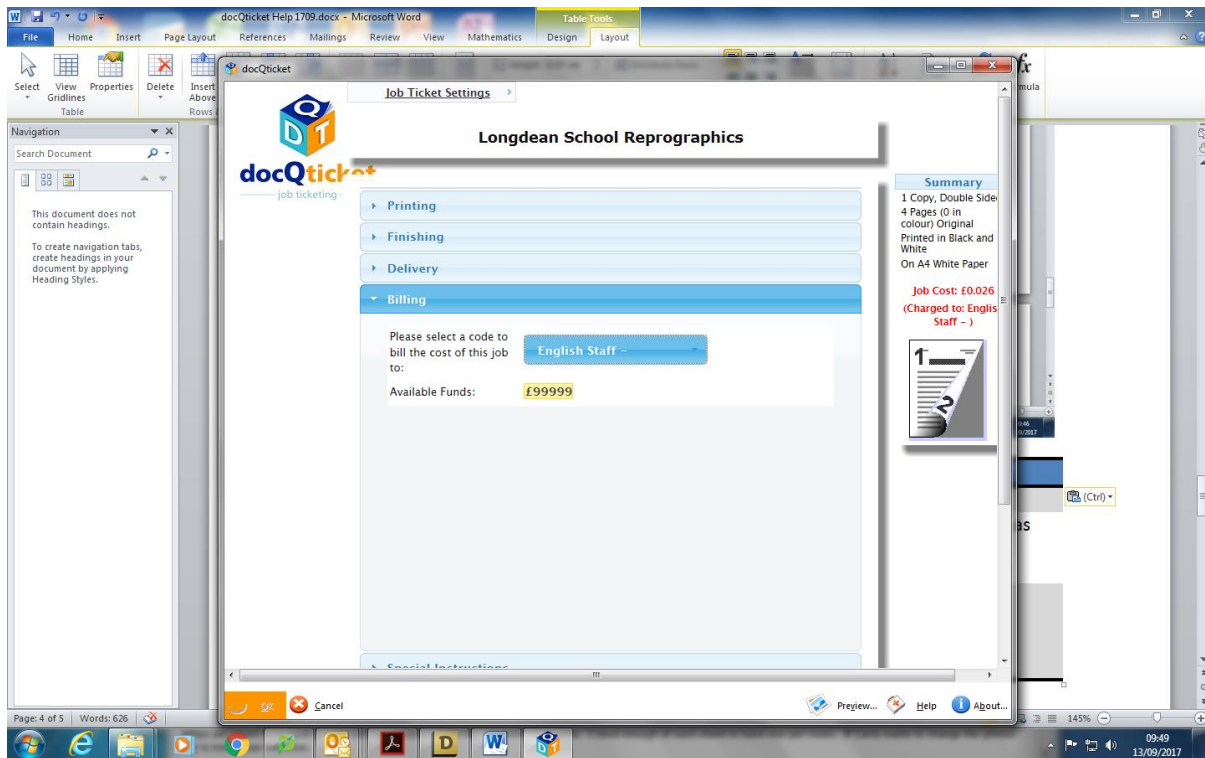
docQticket Help 1709.docx - Microsoft Word

Table Tools

File Home Insert Page Layout References Mailings Review View Mathematics Design Layout

Select View Gridlines Properties Delete Insert Above

Table Rows

fx

mula

Navigation

Search Document

This document does not contain headings.

To create navigation tabs, create headings in your document by applying Heading Styles.

docQticket

Job Ticket Settings ›

docQtick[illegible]

job.ticketing

Longdean School Reprographics

› Printing

› Finishing

› Delivery

▾ Billing

Please select a code to bill the cost of this job to:

English Staff -

Available Funds:

£99999

› Special Instructions

Summary

1 Copy, Double Side

4 Pages (0 in colour) Original

Printed in Black and White

On A4 White Paper

Job Cost: £0.026

(Charged to: Englis Staff - )

(Ctrl)

as

OK Cancel

Preview... Help About...

Page: 4 of 5 Words: 626

145%

09:49
13/09/2017